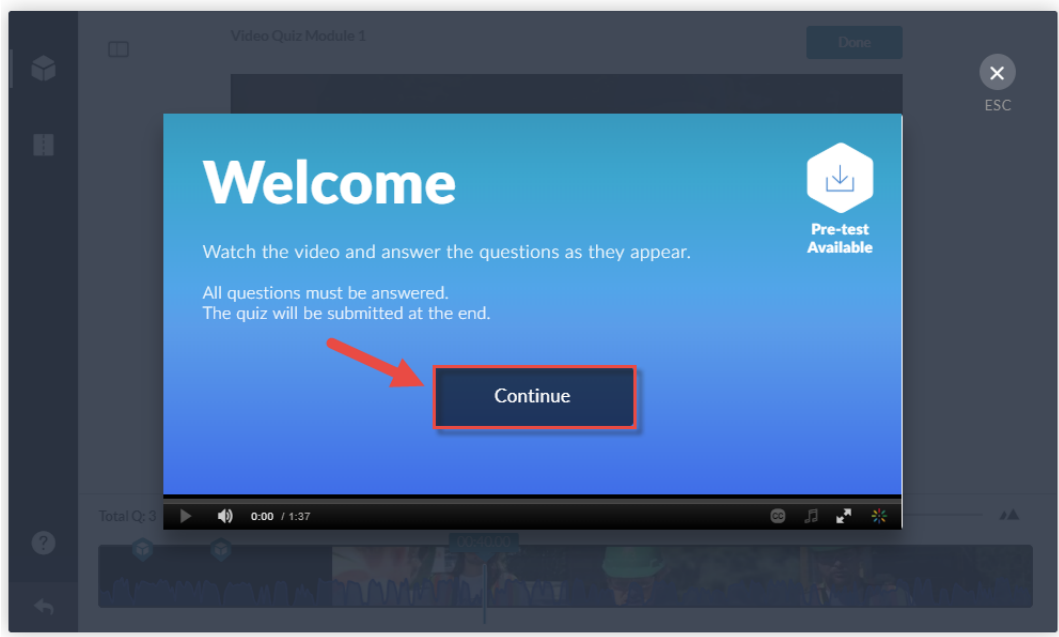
Video Quiz Module 1

Done

ESC

Welcome

Watch the video and answer the questions as they appear.

All questions must be answered.
The quiz will be submitted at the end.

Continue

Pre-test Available

0:00 / 1:37

Total Q: 3